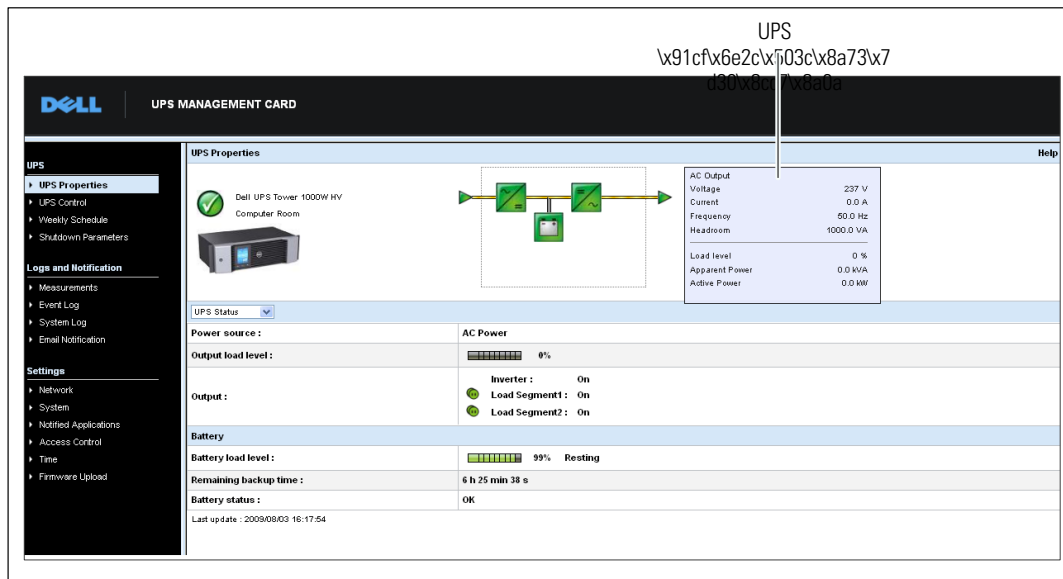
UPS
\x91cf\x6e2c\x503c\x8a73\x7d30\x8c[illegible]\x8a0a

DELL UPS MANAGEMENT CARD

UPS
▸ UPS Properties
▸ UPS Control
▸ Weekly Schedule
▸ Shutdown Parameters

Logs and Notification
▸ Measurements
▸ Event Log
▸ System Log
▸ Email Notification

Settings
▸ Network
▸ System
▸ Notified Applications
▸ Access Control
▸ Time
▸ Firmware Upload

UPS Properties

Help

Dell UPS Tower 1000W HV
Computer Room

| AC Output | |
|---|---|
| Voltage | 237 V |
| Current | 0.0 A |
| Frequency | 50.0 Hz |
| Headroom | 1000.0 VA |
| Load level | 0 % |
| Apparent Power | 0.0 kVA |
| Active Power | 0.0 kW |

UPS Status

| | |
|---|---|
| Power source : | AC Power |
| Output load level : | 0% |
| Output : | Inverter : On<br>Load Segment1 : On<br>Load Segment2 : On |
| Battery | |
| Battery load level : | 99% Resting |
| Remaining backup time : | 6 h 25 min 38 s |
| Battery status : | OK |

Last update : 2009/08/03 16:17:54